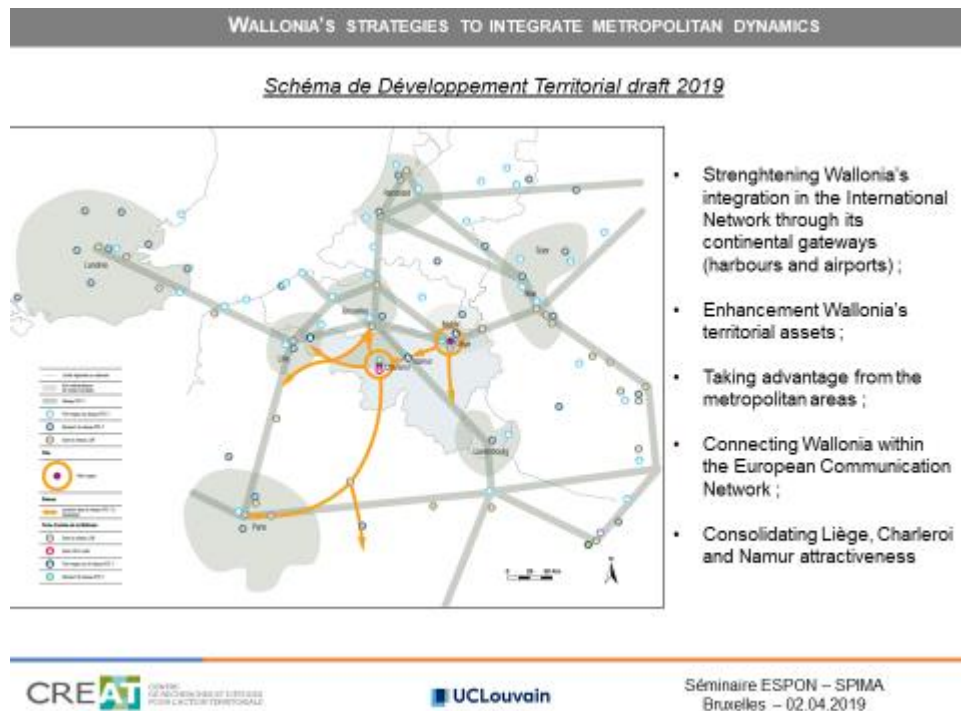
WALLONIA'S STRATEGIES TO INTEGRATE METROPOLITAN DYNAMICS

Schéma de Développement Territorial draft 2019

Amsterdam

Londres

Essen

Bruxelles

Lille

Charleroi

Namur

Liège

Aachen

Köln

Luxembourg

Paris

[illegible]

- Strenghtening Wallonia's integration in the International Network through its continental gateways (harbours and airports) ;
- Enhancement Wallonia's territorial assets ;
- Taking advantage from the metropolitan areas ;
- Connecting Wallonia within the European Communication Network ;
- Consolidating Liège, Charleroi and Namur attractiveness

CREAT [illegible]

UCLouvain

Séminaire ESPON – SPIMA
Bruxelles – 02.04.2019